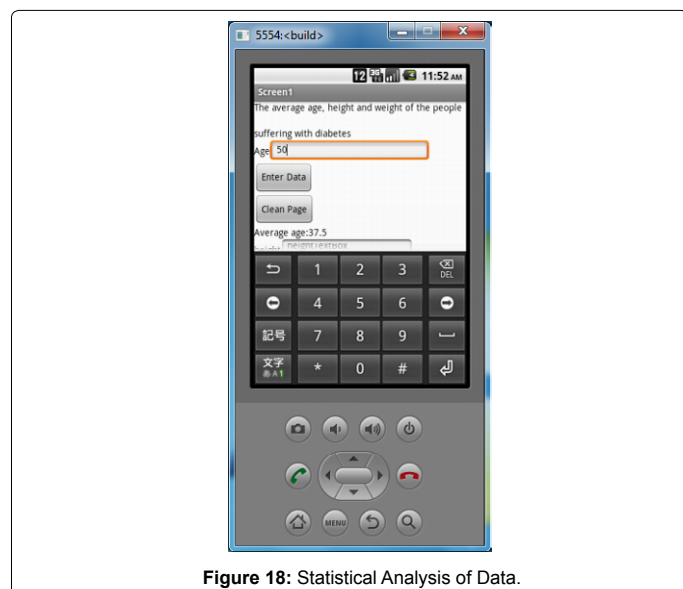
5554:<build>

12 3G 11:52 AM

Screen1

The average age, height and weight of the people

suffering with diabetes

Age 50

Enter Data

Clean Page

Average age:37.5

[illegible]

DEL

1 2 3

4 5 6

記号 7 8 9

文字 あA1 * 0 #

MENU

**Figure 18:** Statistical Analysis of Data.